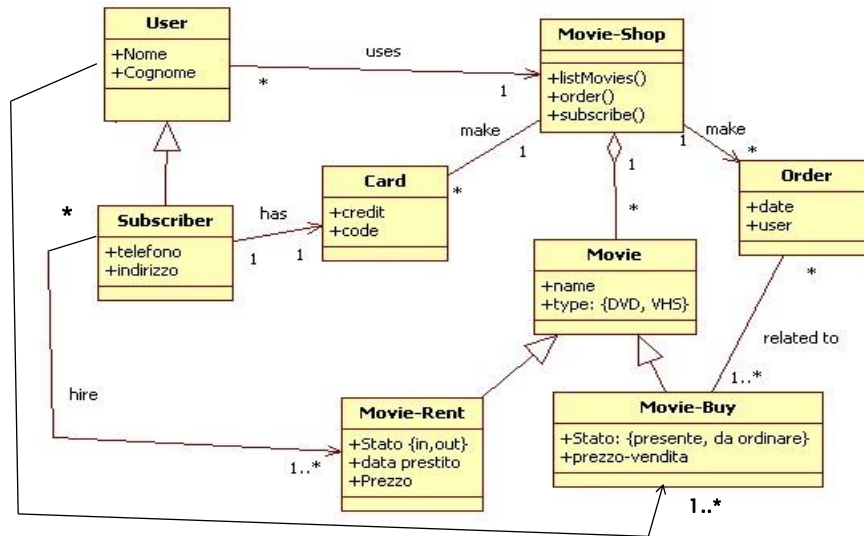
User
+Nome
+Cognome

uses
*
1

Movie-Shop
+listMovies()
+order()
+subscribe()

make
1
make
1
*

Order
+date
+user

Card
+credit
+code

*
has
1
1

Subscriber
+telefono
+indirizzo

*

1
*

Movie
+name
+type: {DVD, VHS}

*
related to
1..*

hire

Movie-Rent
+Stato {in,out}
+data prestito
+Prezzo

1..*

Movie-Buy
+Stato: {presente, da ordinare}
+prezzo-vendita

1..*